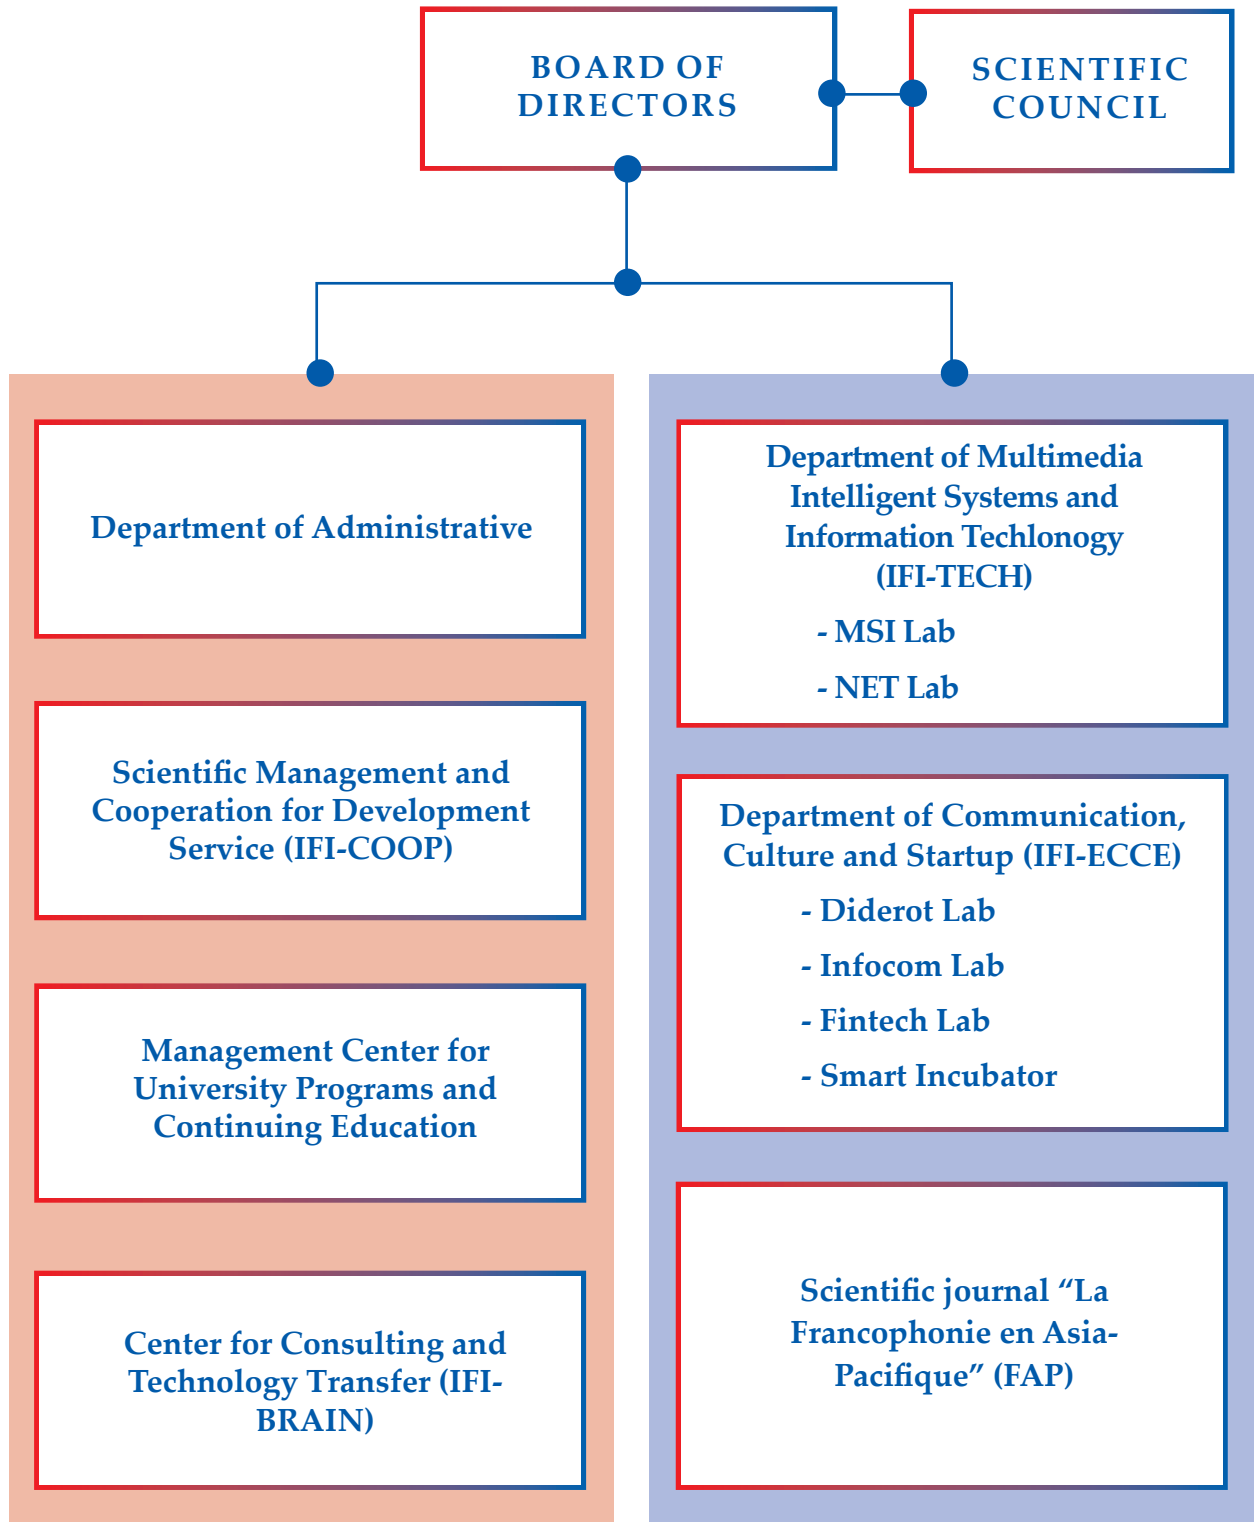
BOARD OF DIRECTORS

SCIENTIFIC COUNCIL

Department of Administrative

Scientific Management and Cooperation for Development Service (IFI-COOP)

Management Center for University Programs and Continuing Education

Center for Consulting and Technology Transfer (IFI-BRAIN)

Department of Multimedia Intelligent Systems and Information Techlonogy (IFI-TECH)

- MSI Lab

- NET Lab

Department of Communication, Culture and Startup (IFI-ECCE)

- Diderot Lab

- Infocom Lab

- Fintech Lab

- Smart Incubator

Scientific journal “La Francophonie en Asia-Pacifique” (FAP)